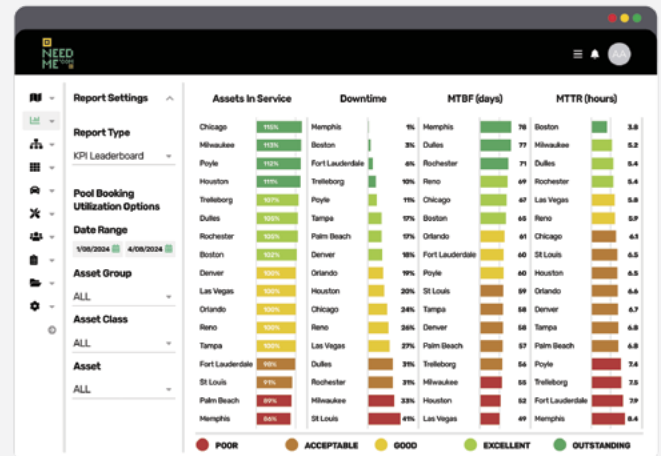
NEED ME

AA

Report Settings

Report Type

KPI Leaderboard

Pool Booking Utilization Options

Date Range

1/06/2024 4/08/2024

Asset Group

ALL

Asset Class

ALL

Asset

ALL

| Assets In Service | | Downtime | | MTBF (days) | | MTTR (hours) | |
|---|---|---|---|---|---|---|---|
| Chicago | 115% | Memphis | 1% | Memphis | 78 | Boston | 3.8 |
| Milwaukee | 113% | Boston | 3% | Dulles | 77 | Milwaukee | 5.2 |
| Poyle | 112% | Fort Lauderdale | 6% | Rochester | 71 | Dulles | 5.4 |
| Houston | 111% | Trelleborg | 10% | Reno | 69 | Rochester | 5.4 |
| Trelleborg | 107% | Poyle | 11% | Chicago | 67 | Las Vegas | 5.8 |
| Dulles | 105% | Tampa | 17% | Boston | 65 | Reno | 5.9 |
| Rochester | 105% | Palm Beach | 17% | Orlando | 61 | Chicago | 6.1 |
| Boston | 102% | Denver | 18% | Fort Lauderdale | 60 | St Louis | 6.5 |
| Denver | 100% | Orlando | 19% | Poyle | 60 | Houston | 6.5 |
| Las Vegas | 100% | Houston | 20% | St Louis | 59 | Orlando | 6.6 |
| Orlando | 100% | Chicago | 24% | Tampa | 58 | Denver | 6.7 |
| Reno | 100% | Reno | 26% | Denver | 58 | Tampa | 6.8 |
| Tampa | 100% | Las Vegas | 27% | Palm Beach | 57 | Palm Beach | 6.8 |
| Fort Lauderdale | 95% | Dulles | 31% | Trelleborg | 56 | Poyle | 7.4 |
| St Louis | 91% | Rochester | 31% | Milwaukee | 55 | Trelleborg | 7.5 |
| Palm Beach | 89% | Milwaukee | 33% | Houston | 52 | Fort Lauderdale | 7.9 |
| Memphis | 86% | St Louis | 41% | Las Vegas | 49 | Memphis | 8.4 |

POOR ACCEPTABLE GOOD EXCELLENT OUTSTANDING